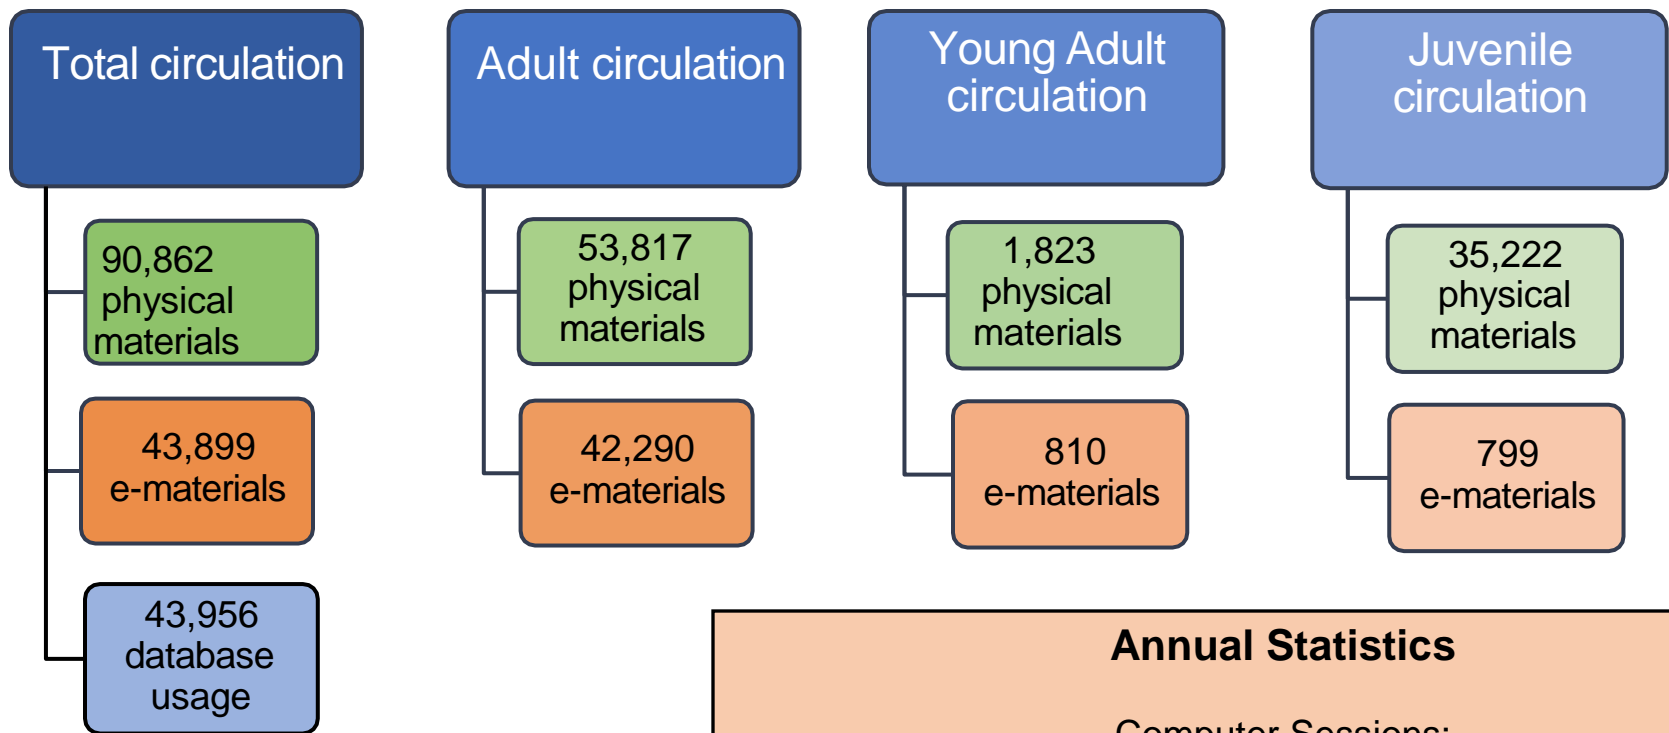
Total circulation

90,862 physical materials

43,899 e-materials

43,956 database usage

Adult circulation

53,817 physical materials

42,290 e-materials

Young Adult circulation

1,823 physical materials

810 e-materials

Juvenile circulation

35,222 physical materials

799 e-materials

Annual Statistics

Computer Sessions: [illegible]